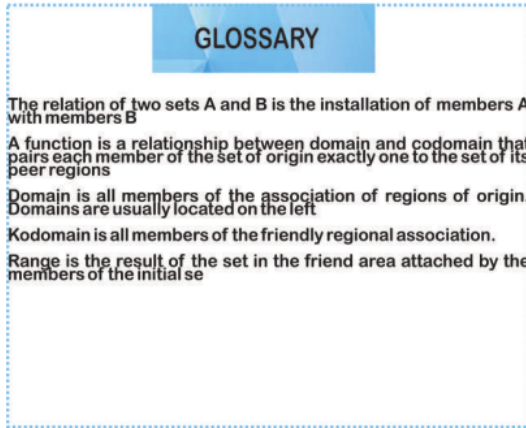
GLOSSARY

The relation of two sets A and B is the installation of members A with members B

A function is a relationship between domain and codomain that pairs each member of the set of origin exactly one to the set of its peer regions

Domain is all members of the association of regions of origin. Domains are usually located on the left

Kodomain is all members of the friendly regional association.

Range is the result of the set in the friend area attached by the members of the initial se